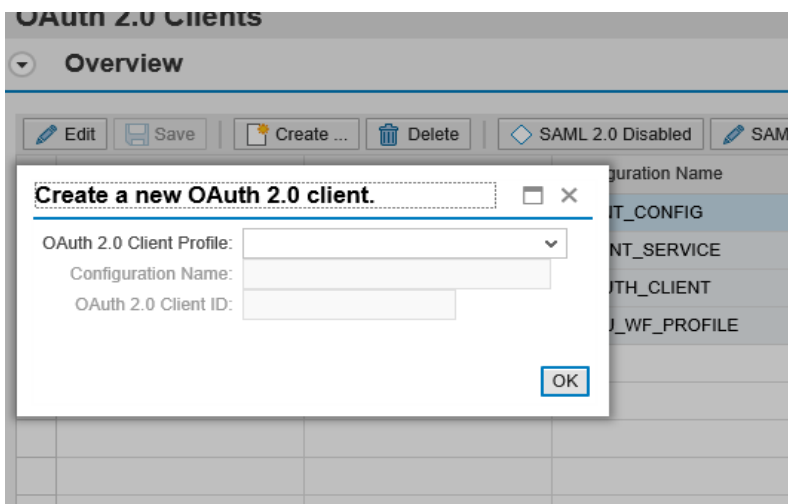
OAuth 2.0 Clients

Overview

Edit | Save | Create ... | Delete | SAML 2.0 Disabled | SAM

guration Name
NT_CONFIG
NT_SERVICE
UTH_CLIENT
J_WF_PROFILE

Create a new OAuth 2.0 client.

OAuth 2.0 Client Profile:
Configuration Name:
OAuth 2.0 Client ID:

OK